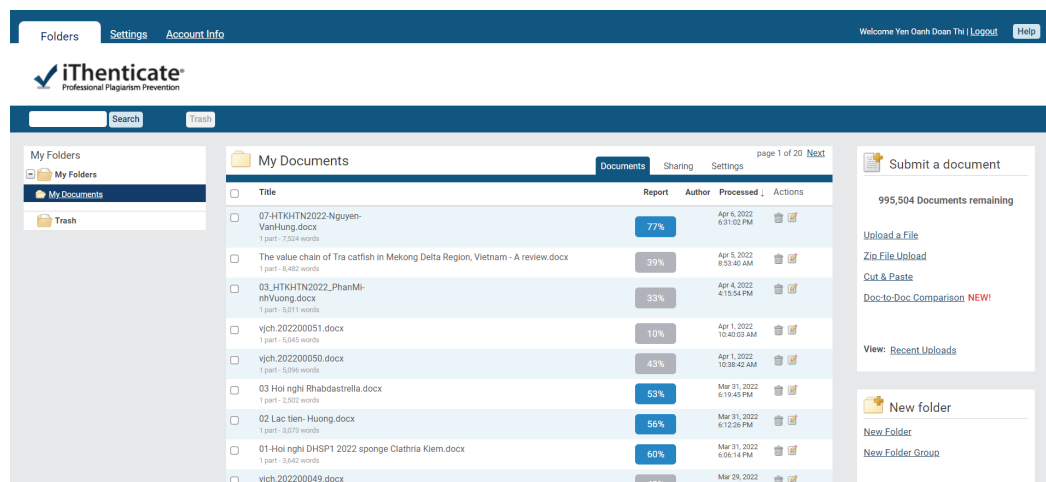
Folders Settings Account Info

Welcome Yen Oanh Doan Thi | Logout Help

iThenticate®
Professional Plagiarism Prevention

Search Trash

My Folders
My Folders
My Documents
Trash

My Documents

Documents Sharing Settings

page 1 of 20 Next

| | Title | Report | Author | Processed ↓ | Actions |
|---|---|---|---|---|---|
| | 07-HTKHTN2022-Nguyen-VanHung.docx 1 part - 7,524 words | 77% | | Apr 6, 2022 6:31:02 PM | |
| | The value chain of Tra catfish in Mekong Delta Region, Vietnam - A review.docx 1 part - 8,482 words | 39% | | Apr 5, 2022 8:53:40 AM | |
| | 03_HTKHTN2022_PhanMi-nhVuong.docx 1 part - 5,011 words | 33% | | Apr 4, 2022 4:15:54 PM | |
| | vjch.202200051.docx 1 part - 5,045 words | 10% | | Apr 1, 2022 10:40:03 AM | |
| | vjch.202200050.docx 1 part - 5,096 words | 43% | | Apr 1, 2022 10:38:42 AM | |
| | 03 Hoi nghi Rhabdastrella.docx 1 part - 2,502 words | 53% | | Mar 31, 2022 6:19:45 PM | |
| | 02 Lac tien- Huong.docx 1 part - 3,073 words | 56% | | Mar 31, 2022 6:12:26 PM | |
| | 01-Hoi nghi DHSP1 2022 sponge Clathria Kiem.docx 1 part - 3,642 words | 60% | | Mar 31, 2022 6:06:14 PM | |
| | vjch.202200049.docx | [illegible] | | Mar 29, 2022 | |

Submit a document

995,504 Documents remaining

Upload a File
Zip File Upload
Cut & Paste
Doc-to-Doc Comparison NEW!

View: Recent Uploads

New folder

New Folder
New Folder Group